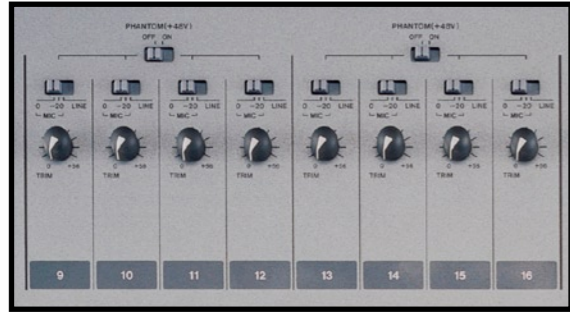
PHANTOM(+48V)
OFF ON

PHANTOM(+48V)
OFF ON

0 −20 LINE
MIC
0 +36
TRIM
9

0 −20 LINE
MIC
0 +36
TRIM
10

0 −20 LINE
MIC
0 +36
TRIM
11

0 −20 LINE
MIC
0 +36
TRIM
12

0 −20 LINE
MIC
0 +36
TRIM
13

0 −20 LINE
MIC
0 +36
TRIM
14

0 −20 LINE
MIC
0 +36
TRIM
15

0 −20 LINE
MIC
0 +36
TRIM
16